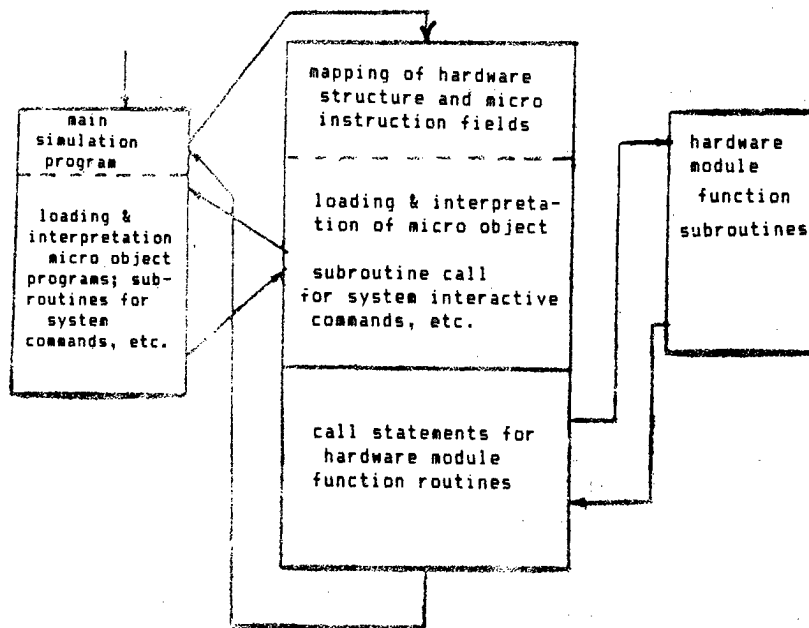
main simulation program

loading & interpretation micro object programs; subroutines for system commands, etc.

mapping of hardware structure and micro instruction fields

loading & interpretation of micro object

subroutine call for system interactive commands, etc.

call statements for hardware module function routines

hardware module function subroutines